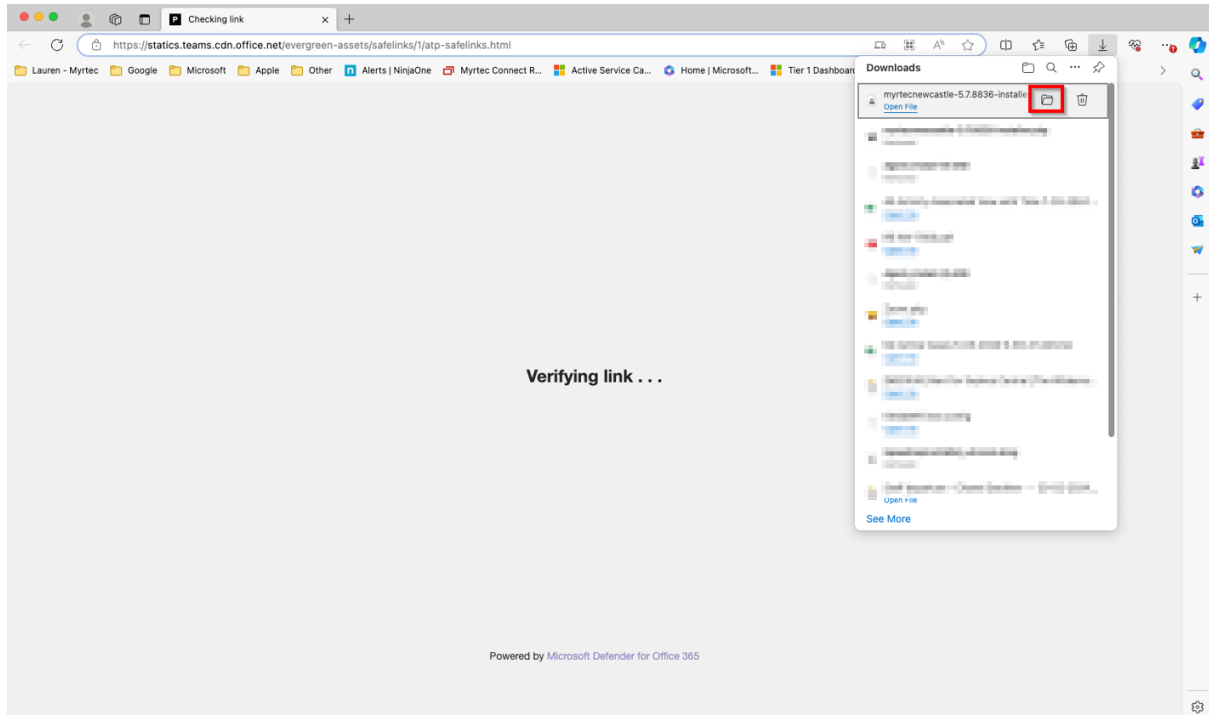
Checking link

https://statics.teams.cdn.office.net/evergreen-assets/safelinks/1/atp-safelinks.html

Lauren - Myrtec  Google  Microsoft  Apple  Other  Alerts | NinjaOne  Myrtec Connect R...  Active Service Ca...  Home | Microsoft...  Tier 1 Dashboard

Downloads

myrtecnewcastle-5.7.8836-installe
Open File

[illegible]

Open File

See More

Verifying link . . .

Powered by Microsoft Defender for Office 365